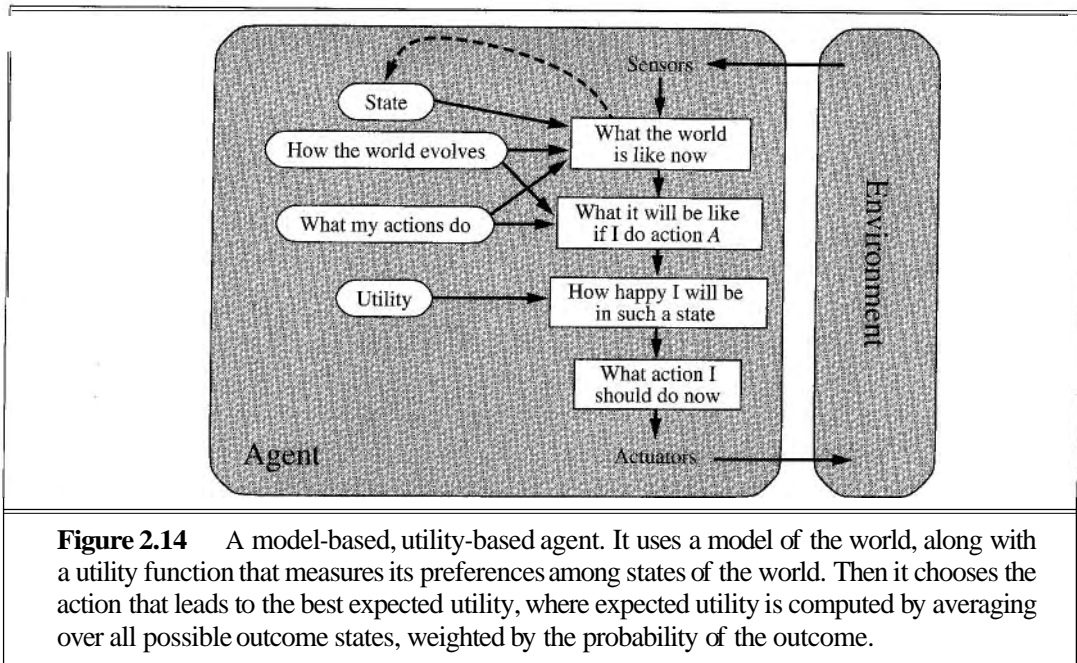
Sensors

State

How the world evolves

What my actions do

Utility

What the world is like now

What it will be like if I do action $A$

How happy I will be in such a state

What action I should do now

Environment

Agent

Actuators

**Figure 2.14** A model-based, utility-based agent. It uses a model of the world, along with a utility function that measures its preferences among states of the world. Then it chooses the action that leads to the best expected utility, where expected utility is computed by averaging over all possible outcome states, weighted by the probability of the outcome.